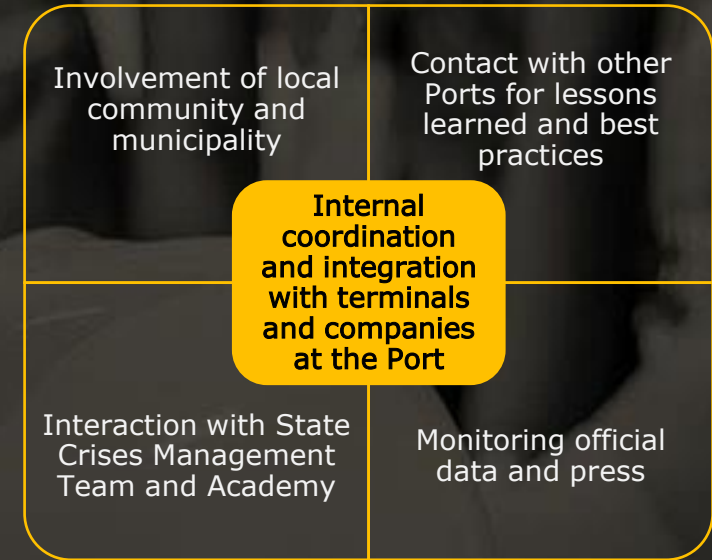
Involvement of local community and municipality

Contact with other Ports for lessons learned and best practices

Internal coordination and integration with terminals and companies at the Port

Interaction with State Crises Management Team and Academy

Monitoring official data and press